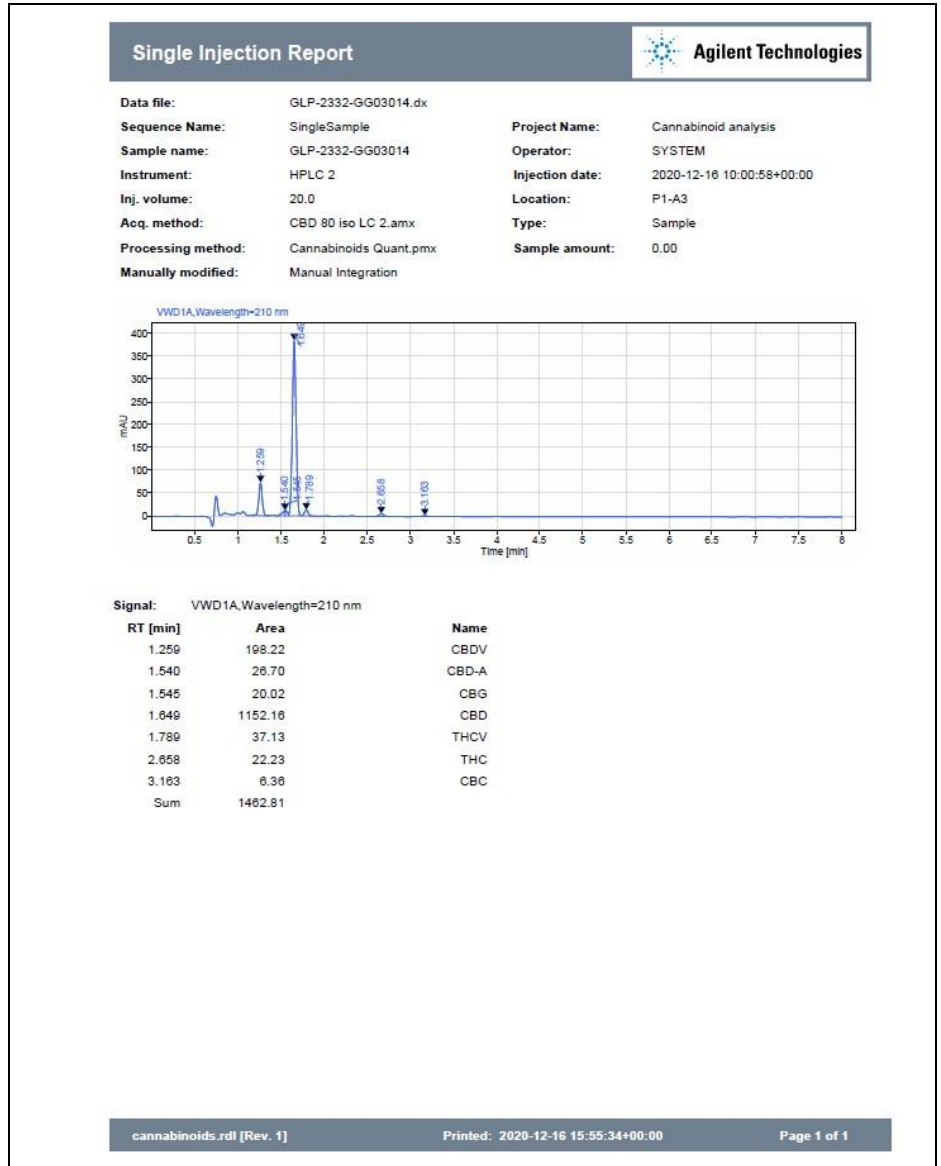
Single Injection Report

Agilent Technologies

| | | | |
|---|---|---|---|
| Data file: | GLP-2332-GG03014.dx | | |
| Sequence Name: | SingleSample | Project Name: | Cannabinoid analysis |
| Sample name: | GLP-2332-GG03014 | Operator: | SYSTEM |
| Instrument: | HPLC 2 | Injection date: | 2020-12-16 10:00:58+00:00 |
| Inj. volume: | 20.0 | Location: | P1-A3 |
| Acq. method: | CBD 80 iso LC 2.amx | Type: | Sample |
| Processing method: | Cannabinoids Quant.pmx | Sample amount: | 0.00 |
| Manually modified: | Manual Integration | | |

VWD1A,Wavelength=210 nm

400
350
300
250
200
150
100
50
0
mAU

1.259
1.540
1.545
1.649
1.789
2.658
3.163

0.5 1 1.5 2 2.5 3 3.5 4 4.5 5 5.5 6 6.5 7 7.5 8
Time [min]

Signal: VWD1A,Wavelength=210 nm

| RT [min] | Area | Name |
|---|---|---|
| 1.259 | 198.22 | CBDV |
| 1.540 | 26.70 | CBD-A |
| 1.545 | 20.02 | CBG |
| 1.649 | 1152.16 | CBD |
| 1.789 | 37.13 | THCV |
| 2.658 | 22.23 | THC |
| 3.163 | 6.36 | CBC |
| Sum | 1462.81 | |

cannabinoids.rdl [Rev. 1]     Printed: 2020-12-16 15:55:34+00:00     Page 1 of 1